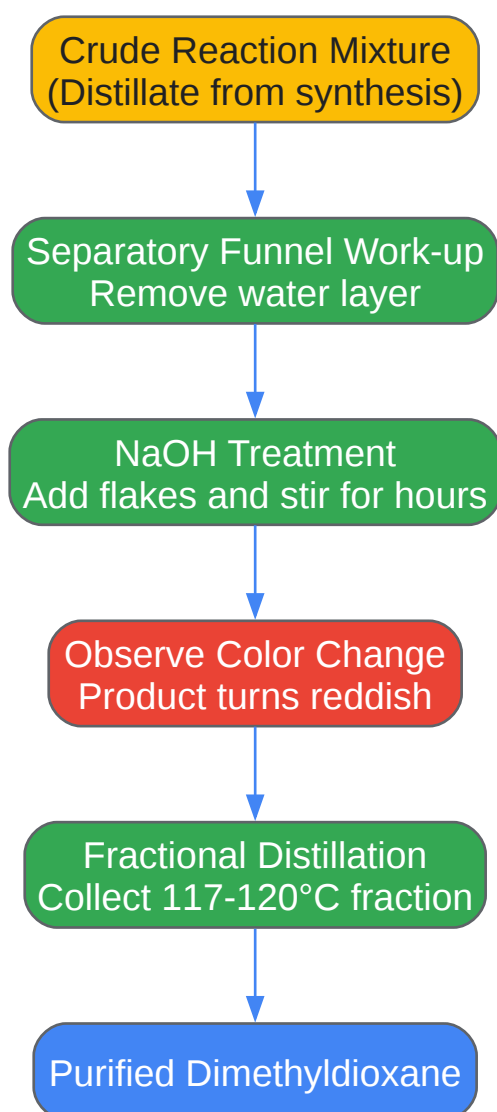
Crude Reaction Mixture
(Distillate from synthesis)

Separatory Funnel Work-up
Remove water layer

NaOH Treatment
Add flakes and stir for hours

Observe Color Change
Product turns reddish

Fractional Distillation
Collect 117-120°C fraction

Purified Dimethyldioxane